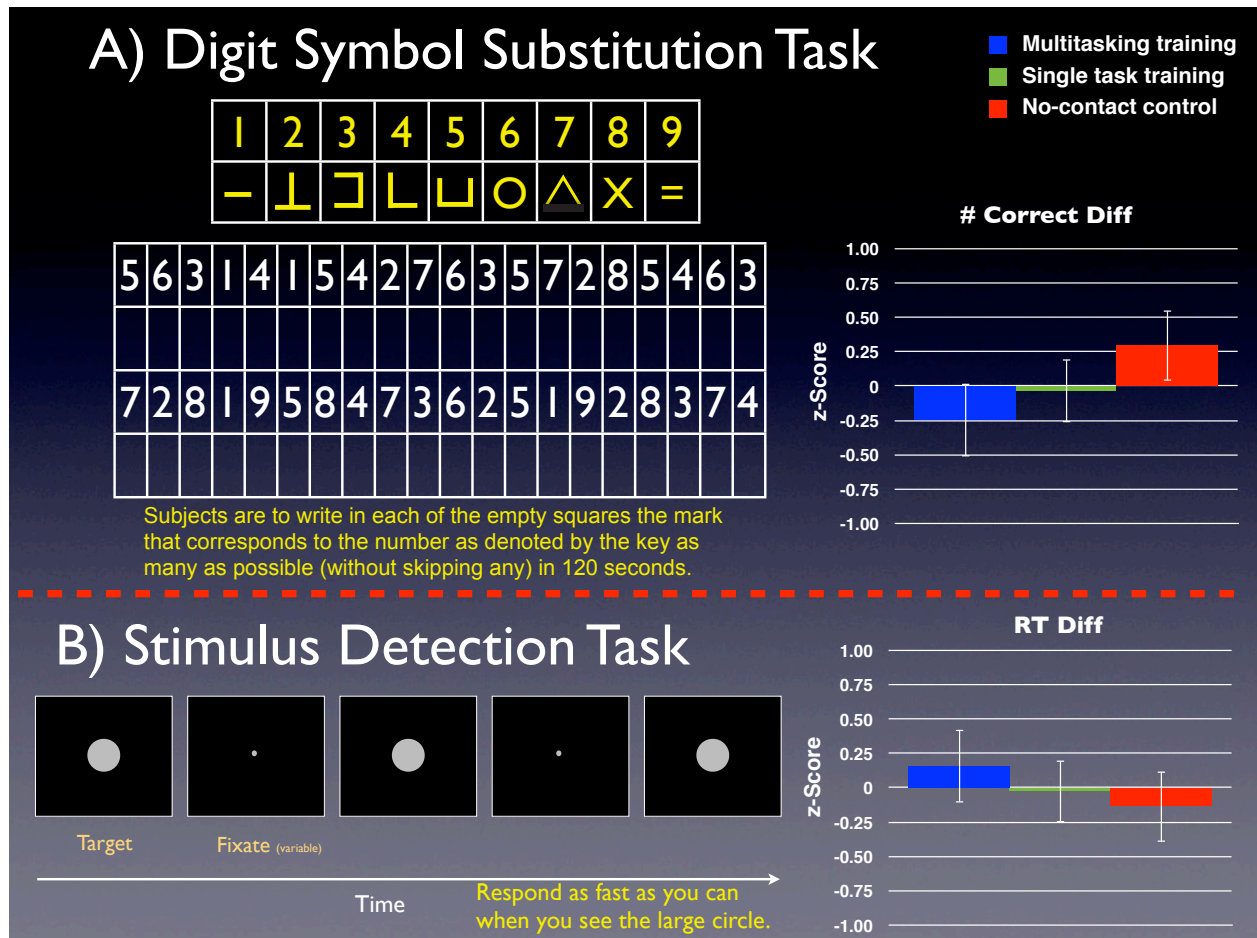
A) Digit Symbol Substitution Task

Multitasking training
Single task training
No-contact control

| 1 | 2 | 3 | 4 | 5 | 6 | 7 | 8 | 9 |
|---|---|---|---|---|---|---|---|---|
| – | ⊥ | ⊐ | L | ⊔ | O | △ | X | = |

| 5 | 6 | 3 | 1 | 4 | 1 | 5 | 4 | 2 | 7 | 6 | 3 | 5 | 7 | 2 | 8 | 5 | 4 | 6 | 3 |
|---|---|---|---|---|---|---|---|---|---|---|---|---|---|---|---|---|---|---|---|
| | | | | | | | | | | | | | | | | | | | |
| 7 | 2 | 8 | 1 | 9 | 5 | 8 | 4 | 7 | 3 | 6 | 2 | 5 | 1 | 9 | 2 | 8 | 3 | 7 | 4 |
| | | | | | | | | | | | | | | | | | | | |

Subjects are to write in each of the empty squares the mark that corresponds to the number as denoted by the key as many as possible (without skipping any) in 120 seconds.

# Correct Diff
z-Score
1.00
0.75
0.50
0.25
0
-0.25
-0.50
-0.75
-1.00

B) Stimulus Detection Task

Target
Fixate (variable)
Time
Respond as fast as you can when you see the large circle.

RT Diff
z-Score
1.00
0.75
0.50
0.25
0
-0.25
-0.50
-0.75
-1.00